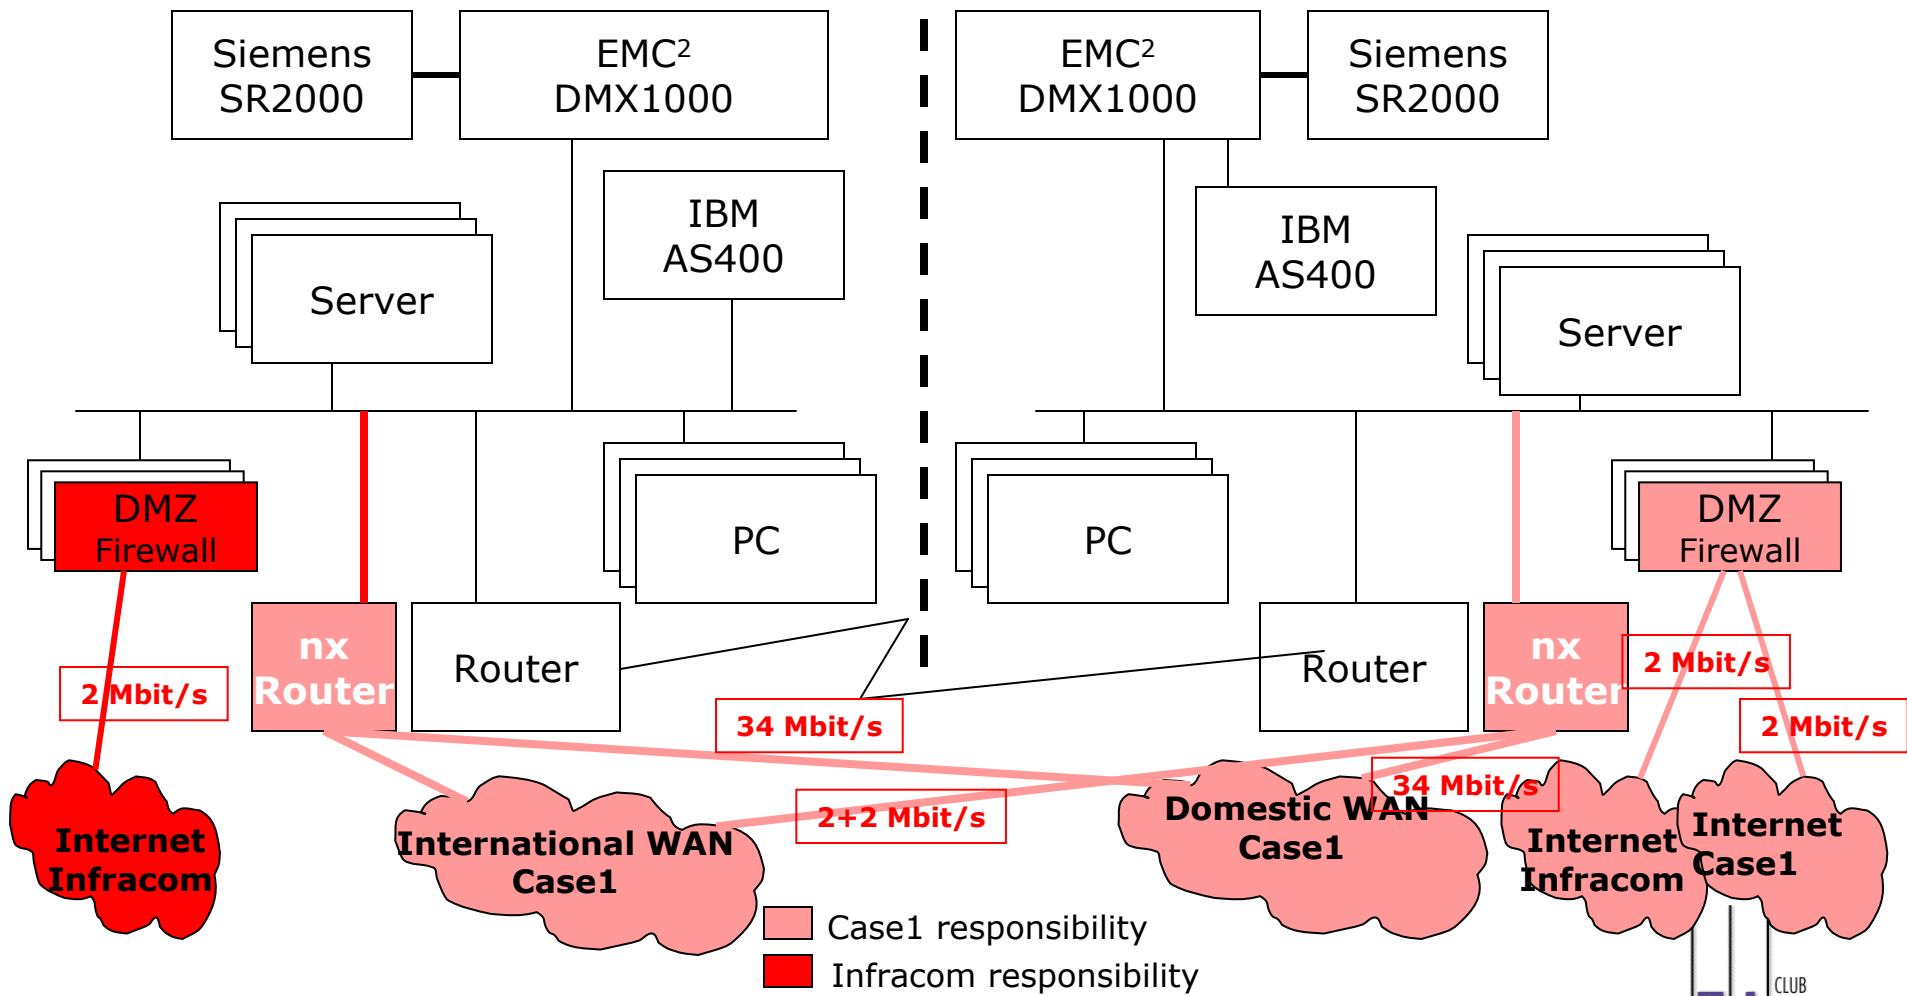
Siemens SR2000

EMC$^2$ DMX1000

Server

IBM AS400

DMZ Firewall

nx Router

Router

PC

2 Mbit/s

Internet Infracom

34 Mbit/s

International WAN Case1

2+2 Mbit/s

EMC$^2$ DMX1000

Siemens SR2000

IBM AS400

Server

PC

Router

nx Router

DMZ Firewall

2 Mbit/s

2 Mbit/s

34 Mbit/s

Domestic WAN Case1

Internet Infracom

Internet Case1

Case1 responsibility

Infracom responsibility

CLUB